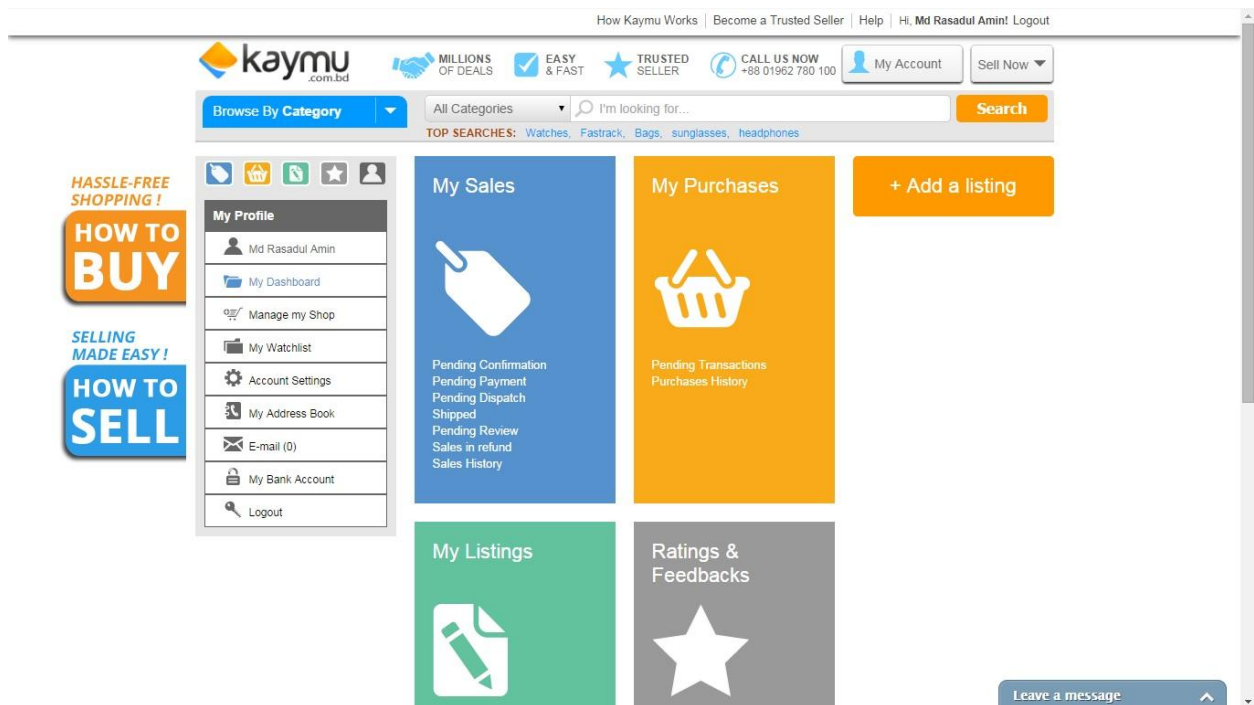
How Kaymu Works | Become a Trusted Seller | Help | Hi, Md Rasadul Amin! Logout

kaymu .com.bd

MILLIONS OF DEALS

EASY & FAST

TRUSTED SELLER

CALL US NOW +88 01962 780 100

My Account

Sell Now

Browse By Category

All Categories

I'm looking for...

Search

TOP SEARCHES: Watches, Fastrack, Bags, sunglasses, headphones

HASSLE-FREE SHOPPING !

HOW TO BUY

SELLING MADE EASY !

HOW TO SELL

My Profile

Md Rasadul Amin

My Dashboard

Manage my Shop

My Watchlist

Account Settings

My Address Book

E-mail (0)

My Bank Account

Logout

My Sales

Pending Confirmation
Pending Payment
Pending Dispatch
Shipped
Pending Review
Sales in refund
Sales History

My Purchases

Pending Transactions
Purchases History

+ Add a listing

My Listings

Ratings & Feedbacks

Leave a message